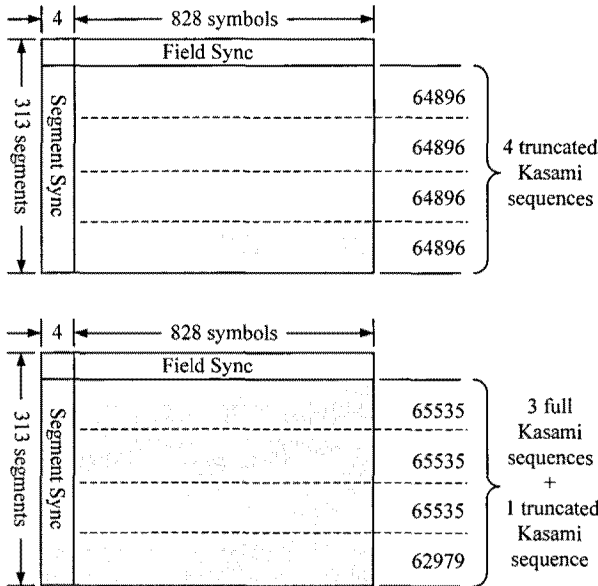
4
828 symbols
Field Sync
313 segments
Segment Sync
64896
64896
64896
64896
4 truncated Kasami sequences

4
828 symbols
Field Sync
313 segments
Segment Sync
65535
65535
65535
62979
3 full Kasami sequences + 1 truncated Kasami sequence